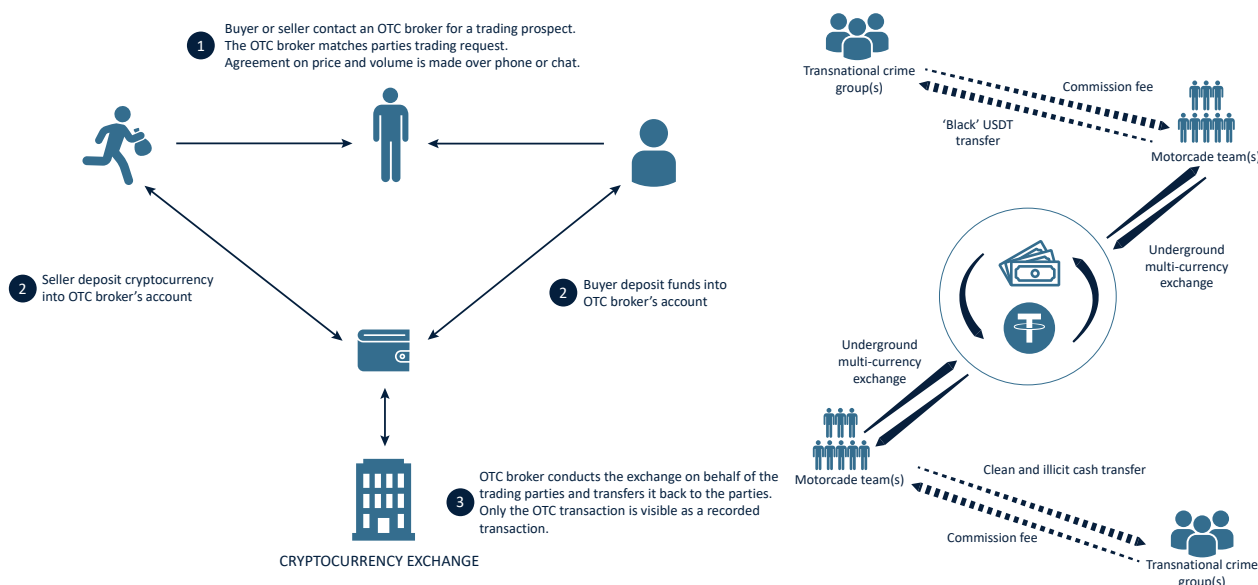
1 Buyer or seller contact an OTC broker for a trading prospect. The OTC broker matches parties trading request. Agreement on price and volume is made over phone or chat.

2 Seller deposit cryptocurrency into OTC broker's account

2 Buyer deposit funds into OTC broker's account

3 OTC broker conducts the exchange on behalf of the trading parties and transfers it back to the parties. Only the OTC transaction is visible as a recorded transaction.

CRYPTOCURRENCY EXCHANGE

Transnational crime group(s)

Commission fee

'Black' USDT transfer

Motorcade team(s)

Underground multi-currency exchange

Underground multi-currency exchange

Motorcade team(s)

Clean and illicit cash transfer

Commission fee

Transnational crime group(s)